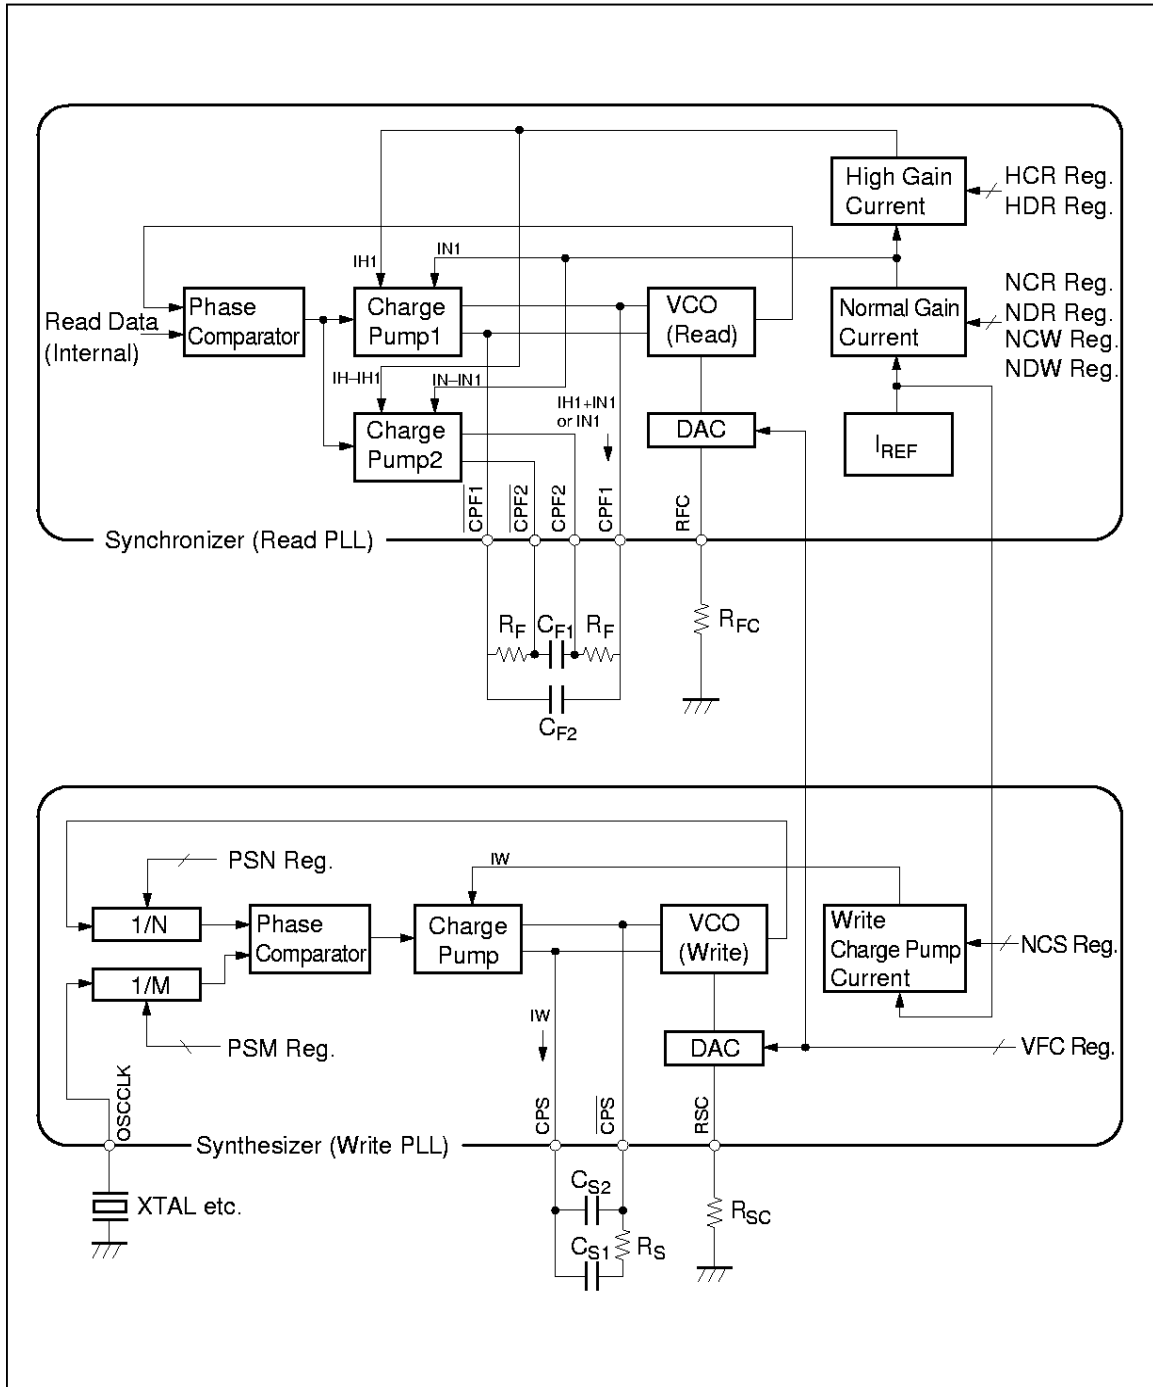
High Gain Current
HCR Reg.
HDR Reg.
IH1
IN1
NCR Reg.
NDR Reg.
NCW Reg.
NDW Reg.
Read Data (Internal)
Phase Comparator
Charge Pump1
VCO (Read)
Normal Gain Current
IH–IH1
IN–IN1
IH1+IN1 or IN1
Charge Pump2
DAC
$I_{REF}$
$\overline{CPF1}$
$\overline{CPF2}$
CPF2
CPF1
RFC
Synchronizer (Read PLL)
$R_F$
$C_{F1}$
$R_F$
$R_{FC}$
$C_{F2}$
PSN Reg.
IW
1/N
Phase Comparator
Charge Pump
VCO (Write)
Write Charge Pump Current
NCS Reg.
1/M
IW
PSM Reg.
DAC
VFC Reg.
OSCCLK
CPS
$\overline{CPS}$
RSC
Synthesizer (Write PLL)
XTAL etc.
$C_{S2}$
$C_{S1}$
$R_S$
$R_{SC}$